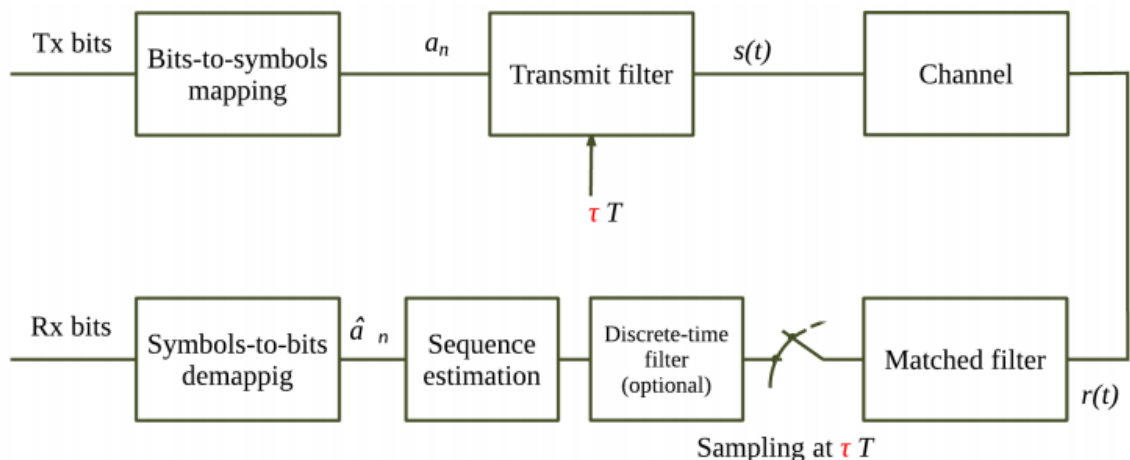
Tx bits

Bits-to-symbols mapping

$a_n$

Transmit filter

$s(t)$

Channel

$\tau T$

Rx bits

Symbols-to-bits demappig

$\hat{a}_n$

Sequence estimation

Discrete-time filter (optional)

Matched filter

$r(t)$

Sampling at $\tau T$